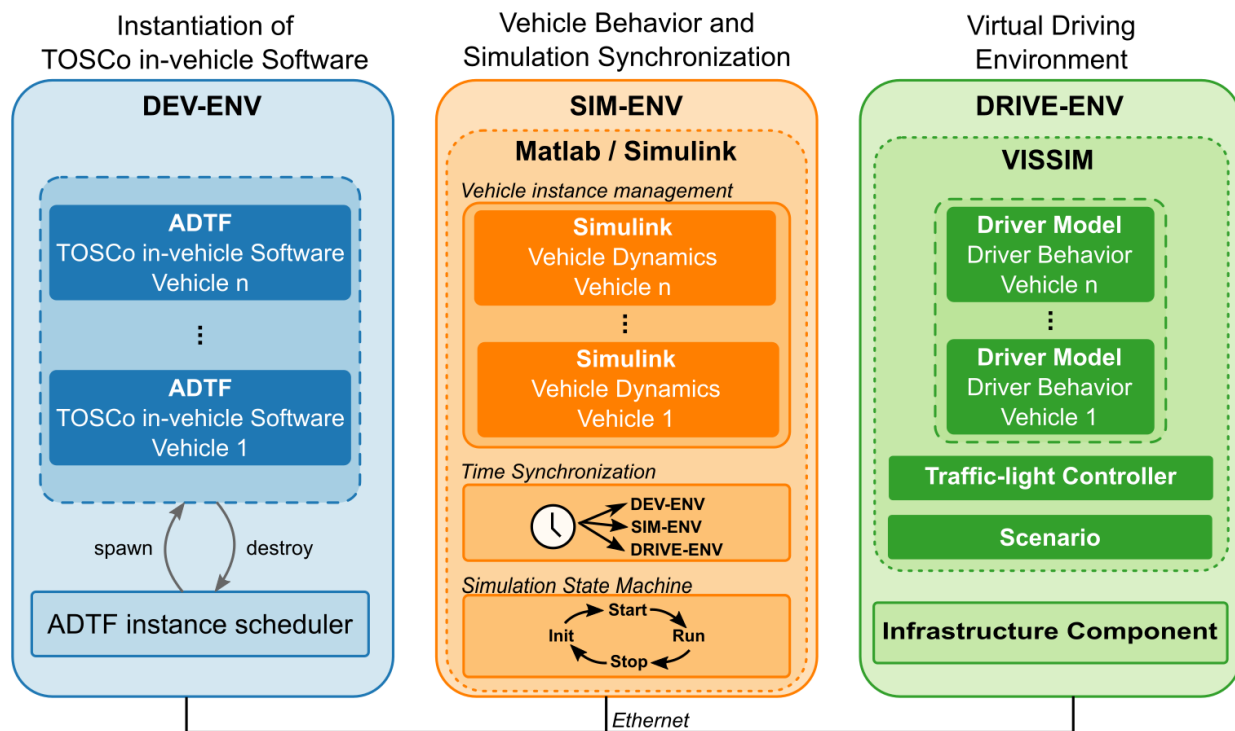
Instantiation of TOSCo in-vehicle Software

DEV-ENV

ADTF
TOSCo in-vehicle Software
Vehicle n

⋮

ADTF
TOSCo in-vehicle Software
Vehicle 1

spawn

destroy

ADTF instance scheduler

Vehicle Behavior and Simulation Synchronization

SIM-ENV

Matlab / Simulink

Vehicle instance management

Simulink
Vehicle Dynamics
Vehicle n

⋮

Simulink
Vehicle Dynamics
Vehicle 1

Time Synchronization

DEV-ENV
SIM-ENV
DRIVE-ENV

Simulation State Machine

Start
Run
Stop
Init

Virtual Driving Environment

DRIVE-ENV

VISSIM

Driver Model
Driver Behavior
Vehicle n

⋮

Driver Model
Driver Behavior
Vehicle 1

Traffic-light Controller

Scenario

Infrastructure Component

Ethernet